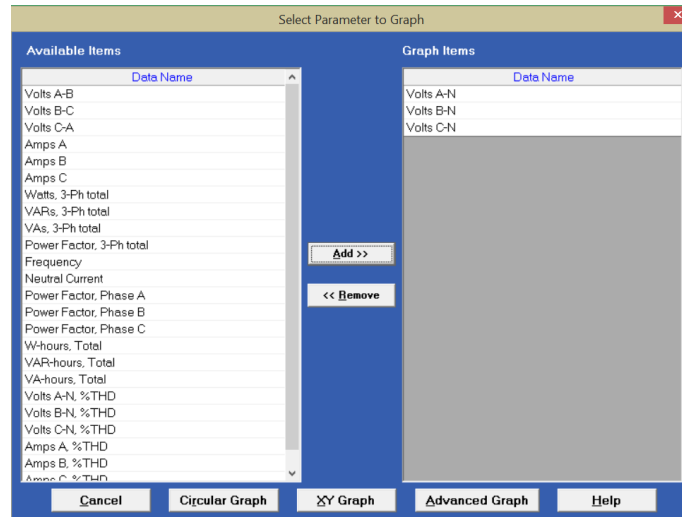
Select Parameter to Graph

Available Items

| Data Name |
|---|
| Volts A-B |
| Volts B-C |
| Volts C-A |
| Amps A |
| Amps B |
| Amps C |
| Watts, 3-Ph total |
| VARs, 3-Ph total |
| VAs, 3-Ph total |
| Power Factor, 3-Ph total |
| Frequency |
| Neutral Current |
| Power Factor, Phase A |
| Power Factor, Phase B |
| Power Factor, Phase C |
| W-hours, Total |
| VAR-hours, Total |
| VA-hours, Total |
| Volts A-N, %THD |
| Volts B-N, %THD |
| Volts C-N, %THD |
| Amps A, %THD |
| Amps B, %THD |
| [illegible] |

Add >>

<< Remove

Graph Items

| Data Name |
|---|
| Volts A-N |
| Volts B-N |
| Volts C-N |

Cancel Circular Graph XY Graph Advanced Graph Help